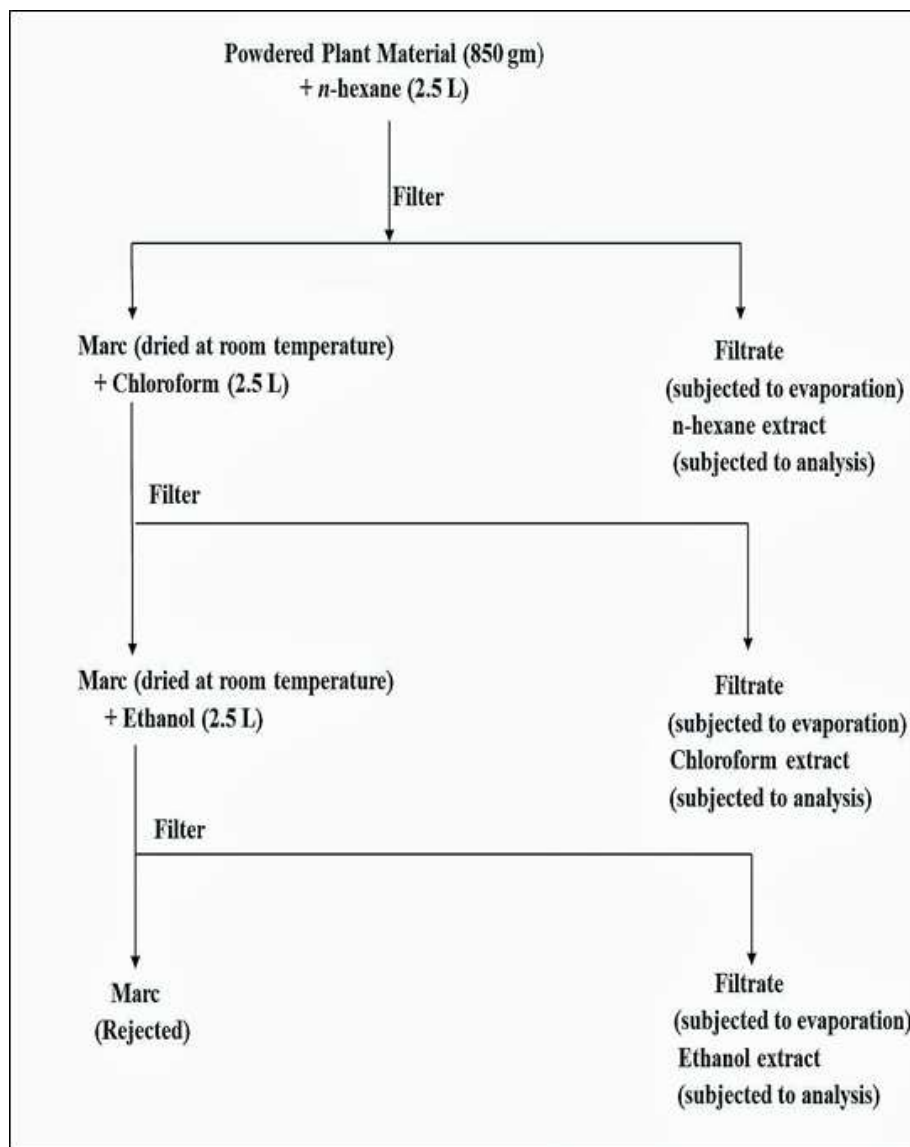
Powdered Plant Material (850 gm)
+ n-hexane (2.5 L)

Filter

Marc (dried at room temperature)
+ Chloroform (2.5 L)

Filtrate
(subjected to evaporation)
n-hexane extract
(subjected to analysis)

Filter

Marc (dried at room temperature)
+ Ethanol (2.5 L)

Filtrate
(subjected to evaporation)
Chloroform extract
(subjected to analysis)

Filter

Marc
(Rejected)

Filtrate
(subjected to evaporation)
Ethanol extract
(subjected to analysis)